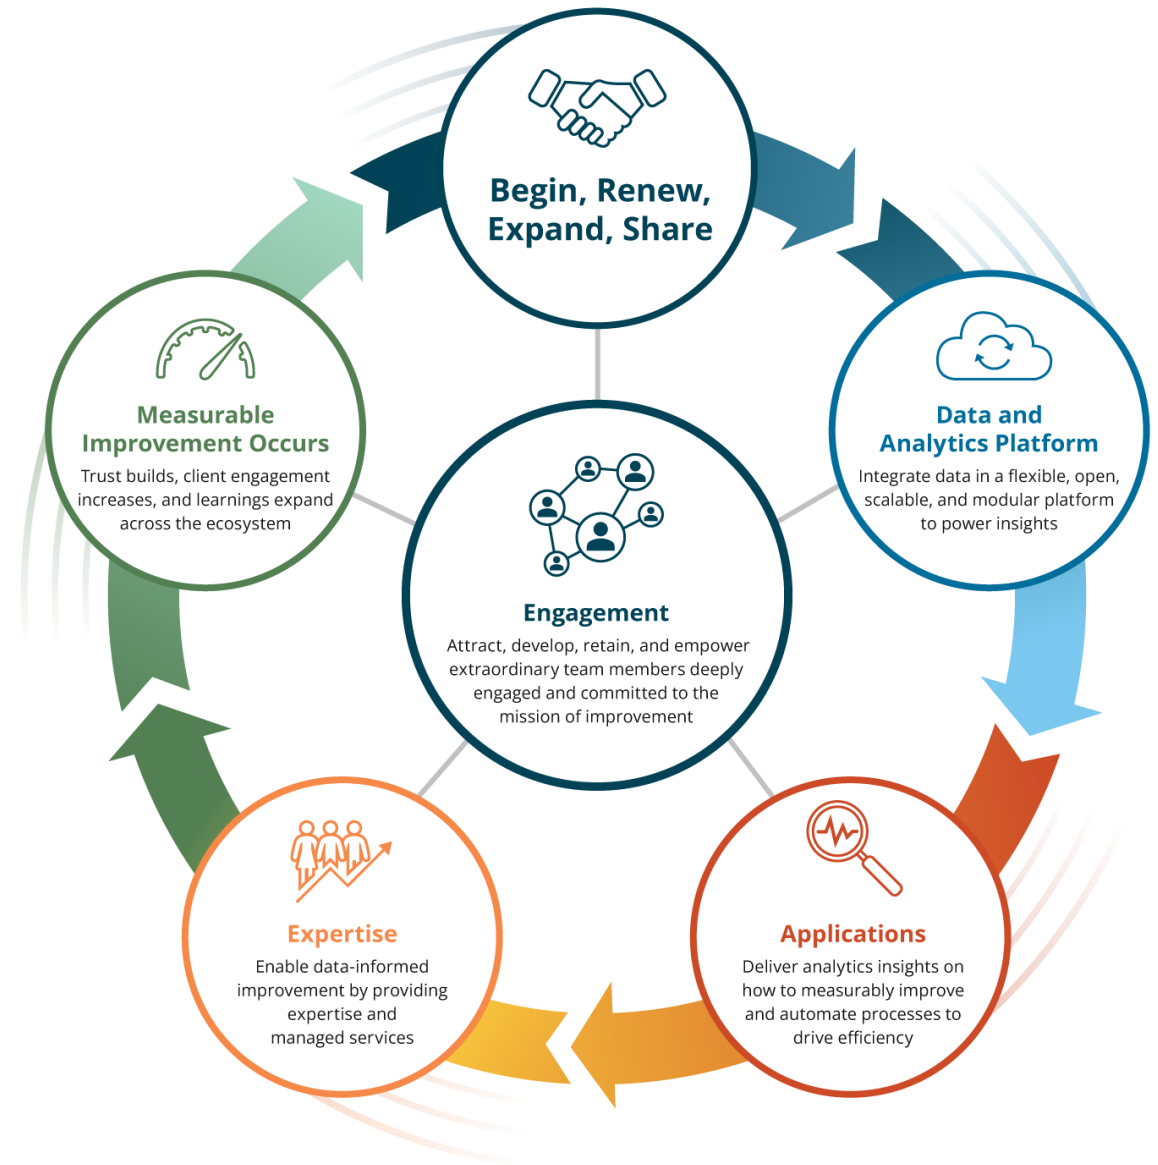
Begin, Renew, Expand, Share

Data and Analytics Platform
Integrate data in a flexible, open, scalable, and modular platform to power insights

Applications
Deliver analytics insights on how to measurably improve and automate processes to drive efficiency

Expertise
Enable data-informed improvement by providing expertise and managed services

Measurable Improvement Occurs
Trust builds, client engagement increases, and learnings expand across the ecosystem

Engagement
Attract, develop, retain, and empower extraordinary team members deeply engaged and committed to the mission of improvement